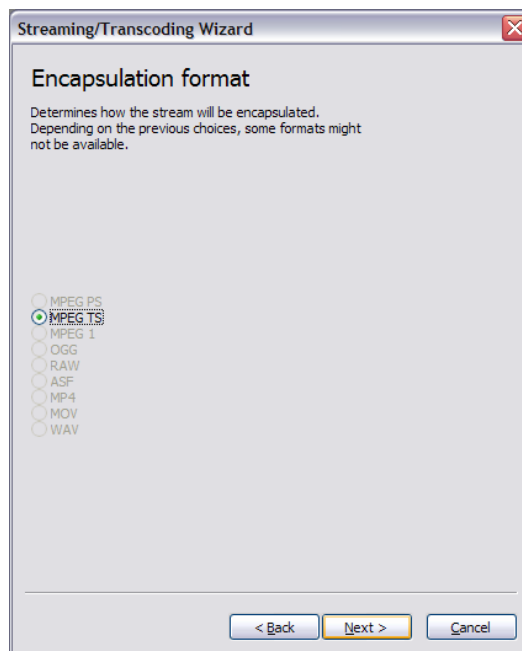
Streaming/Transcoding Wizard

Encapsulation format

Determines how the stream will be encapsulated. Depending on the previous choices, some formats might not be available.

MPEG PS
MPEG TS
MPEG 1
OGG
RAW
ASF
MP4
MOV
WAV

< Back
Next >
Cancel